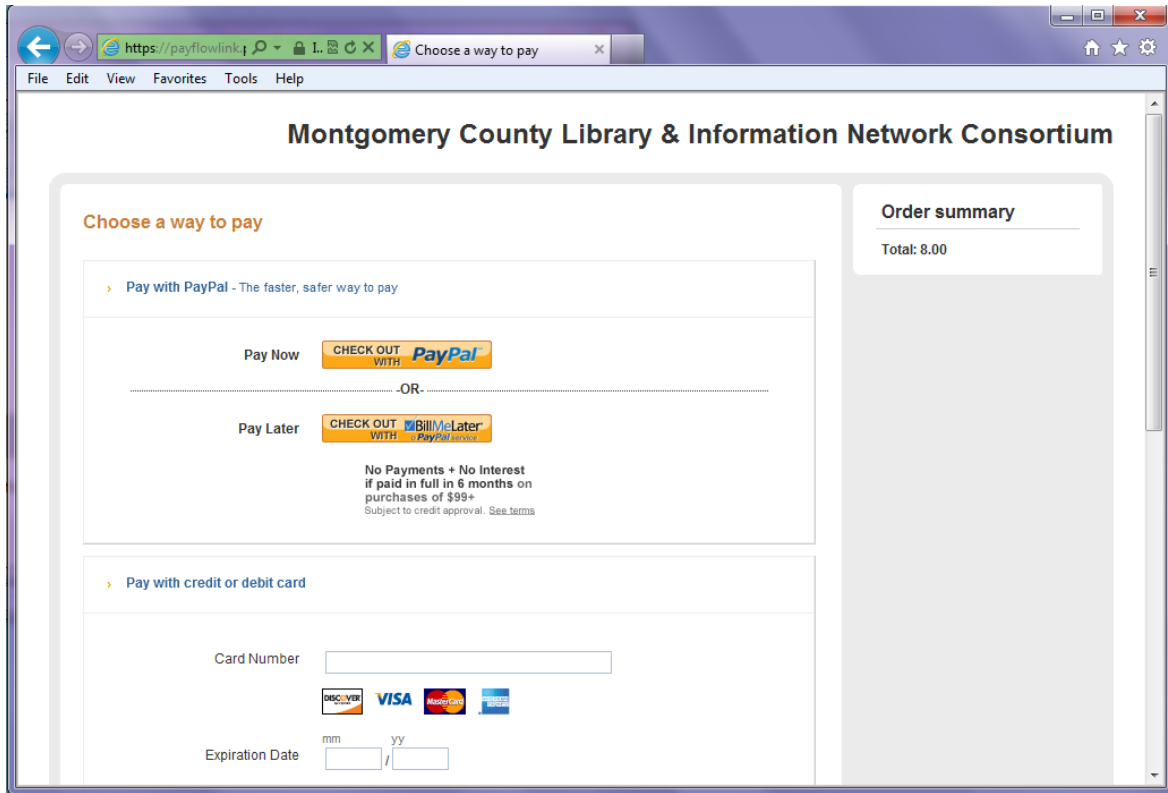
https://payflowlink.p

Choose a way to pay

File Edit View Favorites Tools Help

Montgomery County Library & Information Network Consortium

Choose a way to pay

Order summary

Total: 8.00

› Pay with PayPal - The faster, safer way to pay

Pay Now

CHECK OUT WITH PayPal

-OR-

Pay Later

CHECK OUT WITH BillMeLater a PayPal service

No Payments + No Interest if paid in full in 6 months on purchases of $99+
Subject to credit approval. See terms

› Pay with credit or debit card

Card Number

DISCOVER VISA MasterCard

Expiration Date

mm yy

/